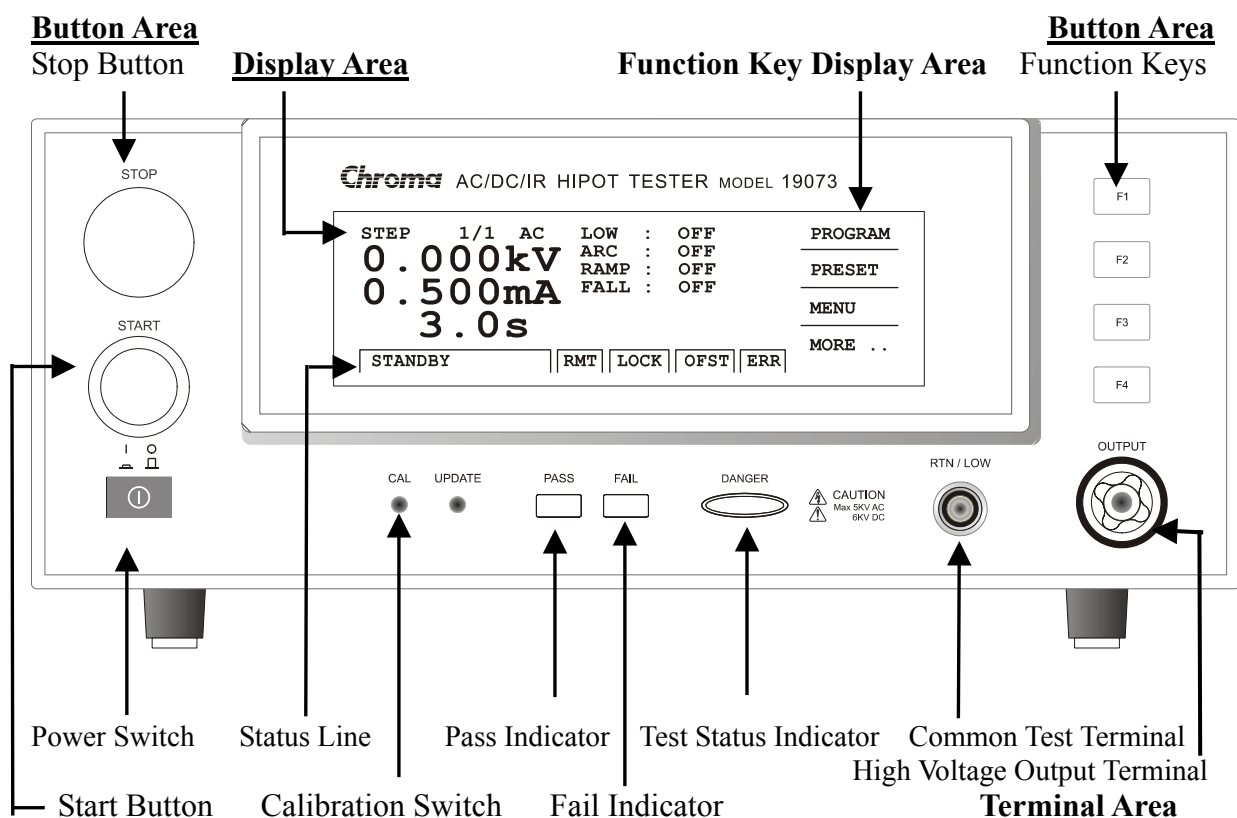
**Button Area**
Stop Button

**Display Area**

**Function Key Display Area**

**Button Area**
Function Keys

STOP

Chroma AC/DC/IR HIPOT TESTER MODEL 19073

STEP 1/1 AC
0.000kV
0.500mA
3.0s

LOW : OFF
ARC : OFF
RAMP : OFF
FALL : OFF

PROGRAM
PRESET
MENU
MORE ..

STANDBY | RMT | LOCK | OFST | ERR

F1
F2
F3
F4

START

I O

CAL UPDATE

PASS FAIL

DANGER

CAUTION Max 5KV AC 6KV DC

RTN / LOW

OUTPUT

Power Switch

Status Line

Pass Indicator

Test Status Indicator

Common Test Terminal

High Voltage Output Terminal

Start Button

Calibration Switch

Fail Indicator

**Terminal Area**